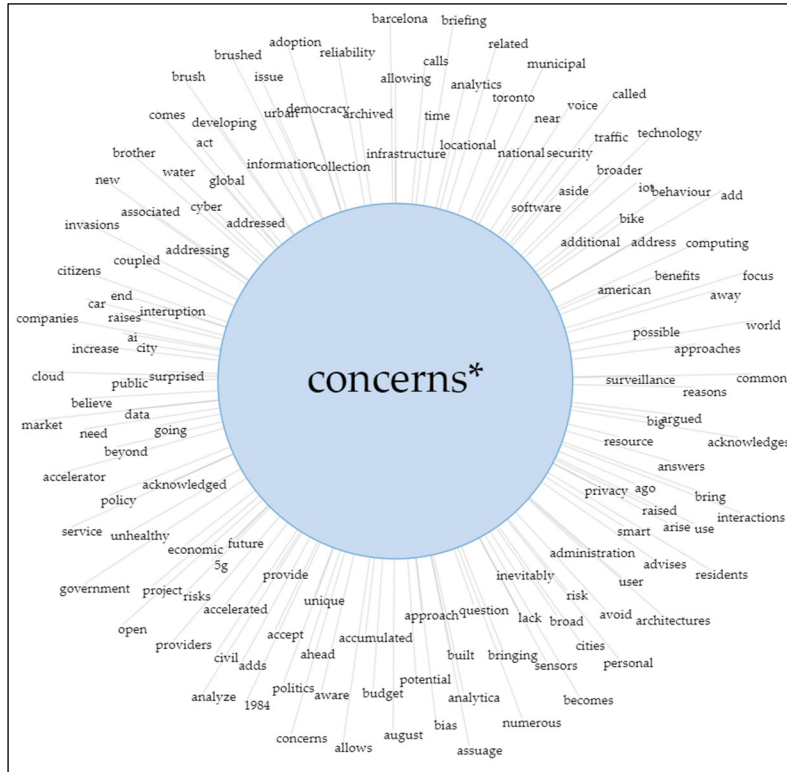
concerns*

barcelona briefing calls related adoption reliability brushed brush issue allowing analytics municipal toronto democracy archived time urban comes developing act near voice called locational infrastructure information collection national security traffic technology brother water global new cyber associated addressed software aside broader iot behaviour add invasions addressing coupled bike additional address computing citizens end car interuption raises companies ai increase city benefits american focus away possible world approaches cloud public surprised believe data market need going beyond surveillance reasons common big argued resource acknowledges accelerator acknowledged policy answers privacy ago bring raised smart arise use interactions service unhealthy economic future 5g government project risks provide administration advises residents user inevitably risk open accelerated unique approach question lack broad avoid architectures providers civil accept adds ahead accumulated built bringing sensors cities personal analyze politics 1984 aware budget potential analytica becomes concerns allows august bias numerous assuage